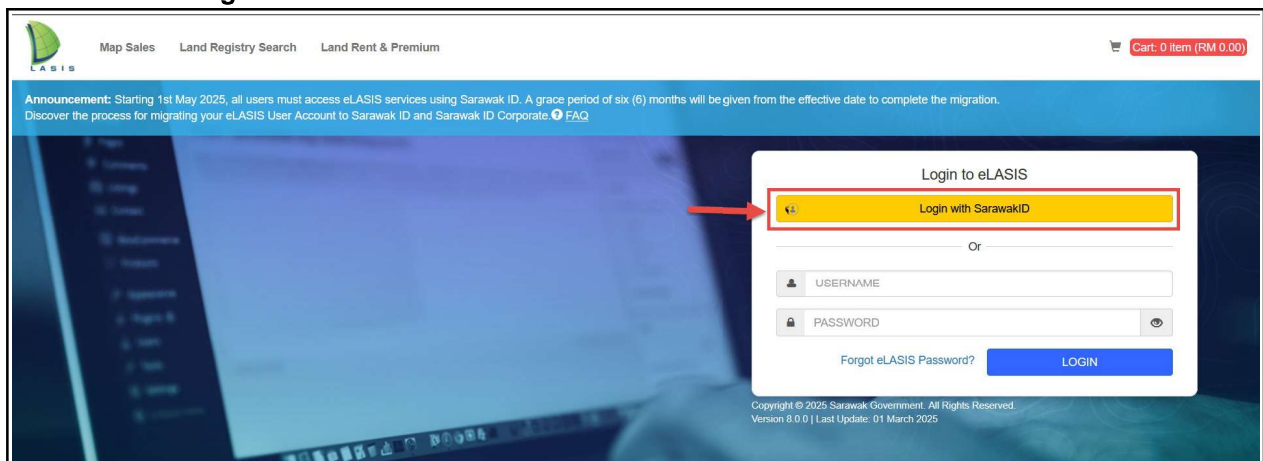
LASIS

Map Sales Land Registry Search Land Rent & Premium

Cart: 0 item (RM 0.00)

**Announcement:** Starting 1st May 2025, all users must access eLASIS services using Sarawak ID. A grace period of six (6) months will be given from the effective date to complete the migration. Discover the process for migrating your eLASIS User Account to Sarawak ID and Sarawak ID Corporate. FAQ

Login to eLASIS

Login with SarawakID

Or

USERNAME

PASSWORD

Forgot eLASIS Password?

LOGIN

Copyright © 2025 Sarawak Government. All Rights Reserved.
Version 8.0.0 | Last Update: 01 March 2025